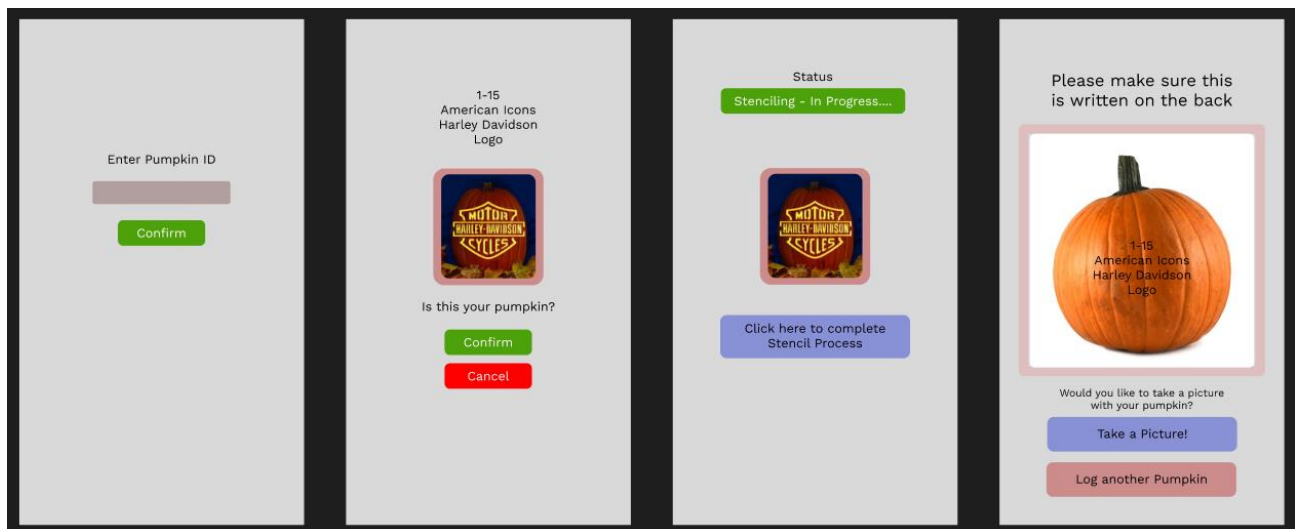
Enter Pumpkin ID

Confirm

1-15
American Icons
Harley Davidson
Logo

MOTOR
HARLEY-DAVIDSON
CYCLES

Is this your pumpkin?

Confirm

Cancel

Status

Stenciling - In Progress....

MOTOR
HARLEY-DAVIDSON
CYCLES

Click here to complete Stencil Process

Please make sure this is written on the back

1-15
American Icons
Harley Davidson
Logo

Would you like to take a picture with your pumpkin?

Take a Picture!

Log another Pumpkin